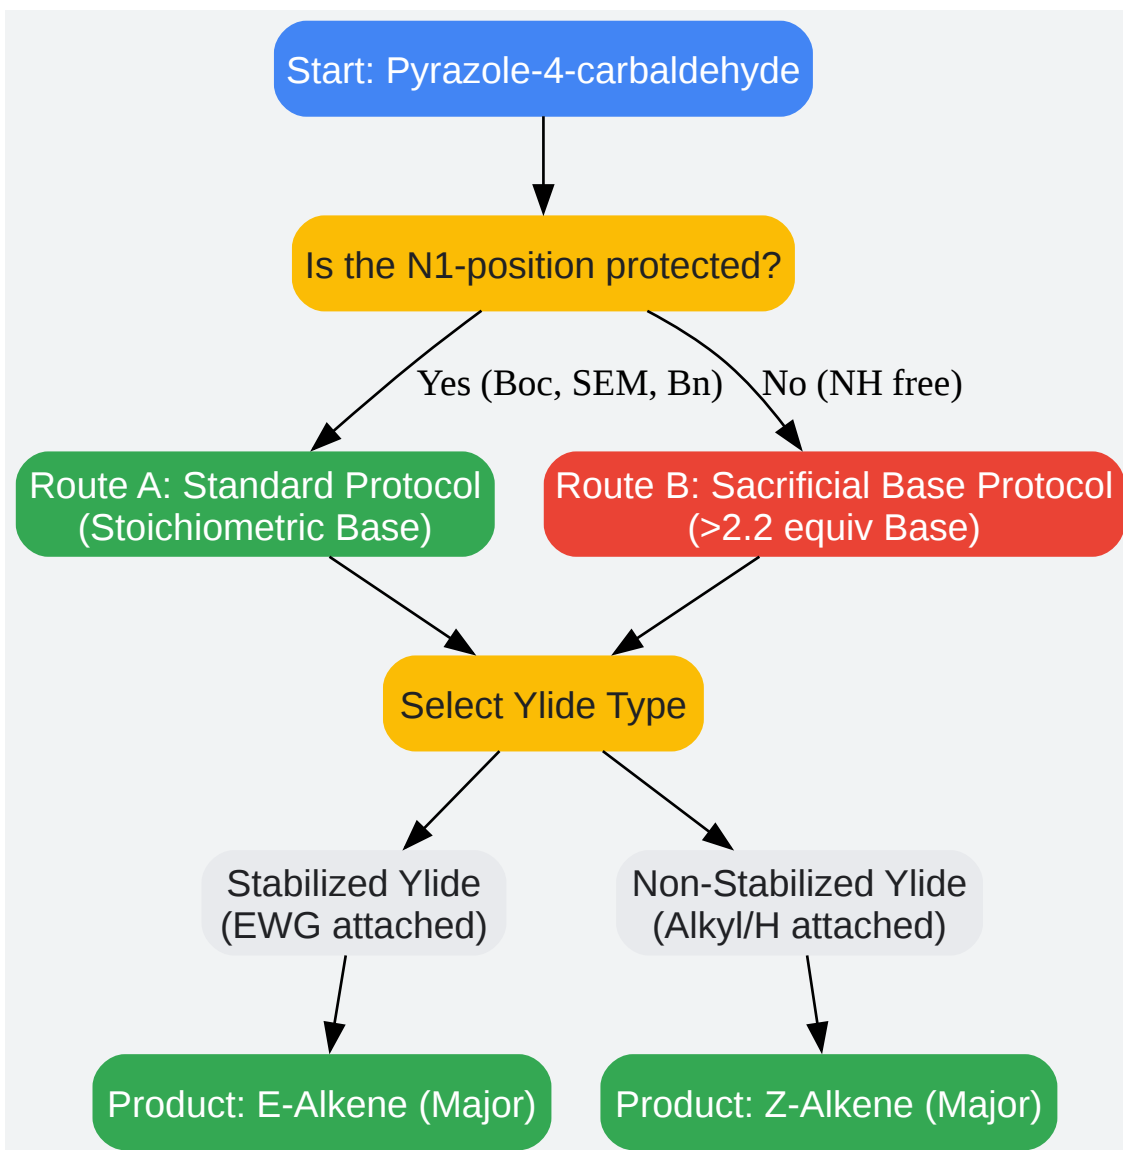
Start: Pyrazole-4-carbaldehyde

Is the N1-position protected?

Yes (Boc, SEM, Bn)

No (NH free)

Route A: Standard Protocol (Stoichiometric Base)

Route B: Sacrificial Base Protocol (>2.2 equiv Base)

Select Ylide Type

Stabilized Ylide (EWG attached)

Non-Stabilized Ylide (Alkyl/H attached)

Product: E-Alkene (Major)

Product: Z-Alkene (Major)